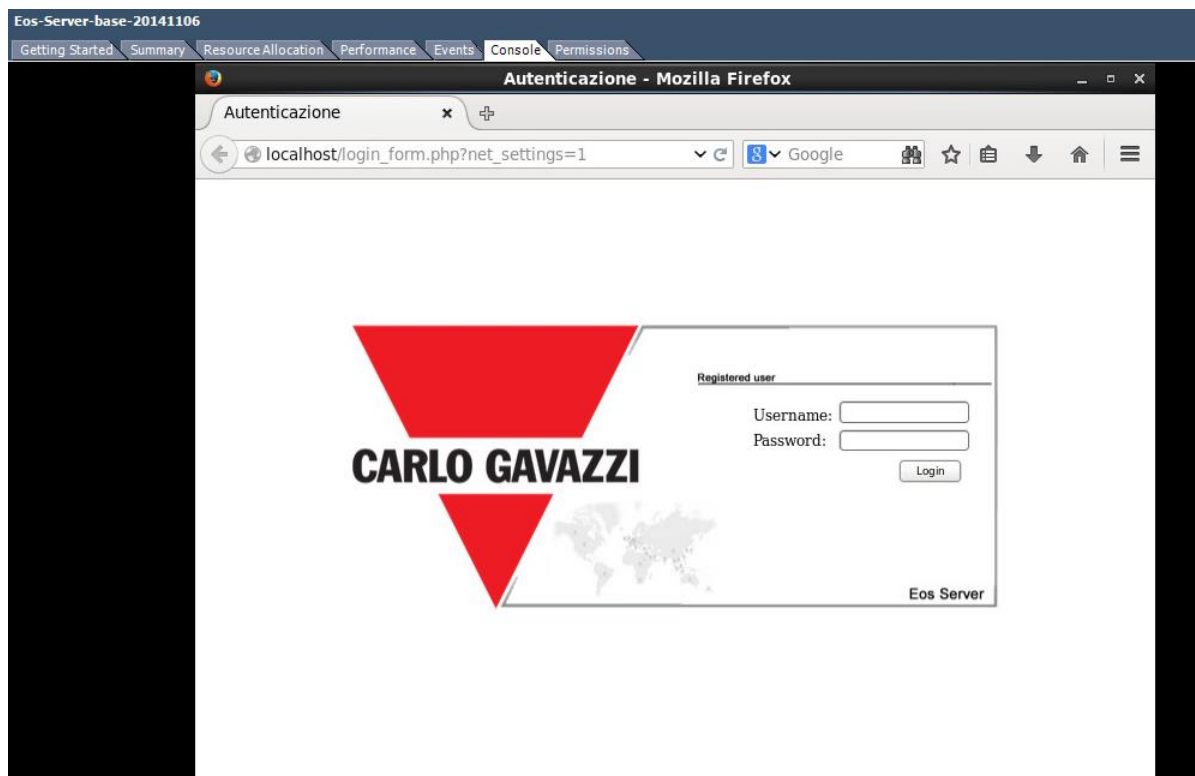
Eos-Server-base-20141106

Getting Started | Summary | Resource Allocation | Performance | Events | Console | Permissions

Autenticazione - Mozilla Firefox

Autenticazione

localhost/login_form.php?net_settings=1

Google

Registered user

Username:

Password:

Login

CARLO GAVAZZI

Eos Server